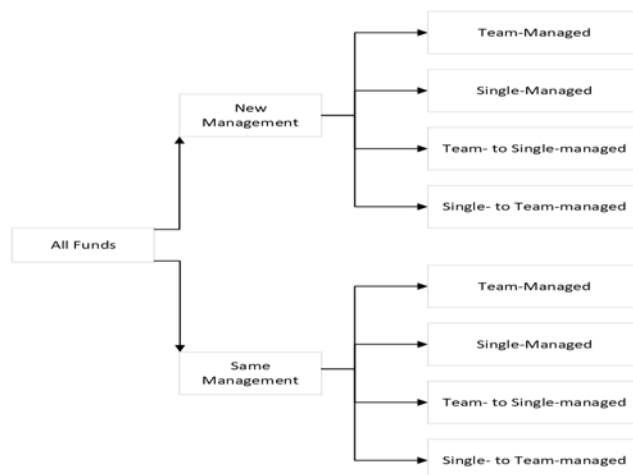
All Funds

New Management

Team-Managed

Single-Managed

Team- to Single-managed

Single- to Team-managed

Same Management

Team-Managed

Single-Managed

Team- to Single-managed

Single- to Team-managed